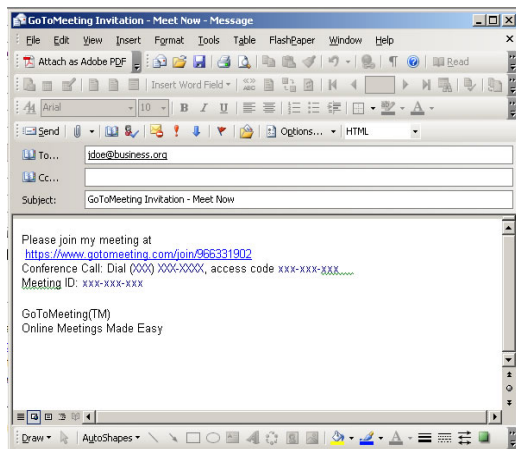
GoToMeeting Invitation - Meet Now - Message

File Edit View Insert Format Tools Table FlashPaper Window Help

Attach as Adobe PDF

Insert Word Field

Read

Arial 10 B I U

Send Options... HTML

To... jdoe@business.org

Cc...

Subject: GoToMeeting Invitation - Meet Now

Please join my meeting at
https://www.gotomeeting.com/join/966331902
Conference Call: Dial (XXX) XXX-XXXX, access code xxx-xxx-xxx
Meeting ID: xxx-xxx-xxx

GoToMeeting(TM)
Online Meetings Made Easy

Draw AutoShapes